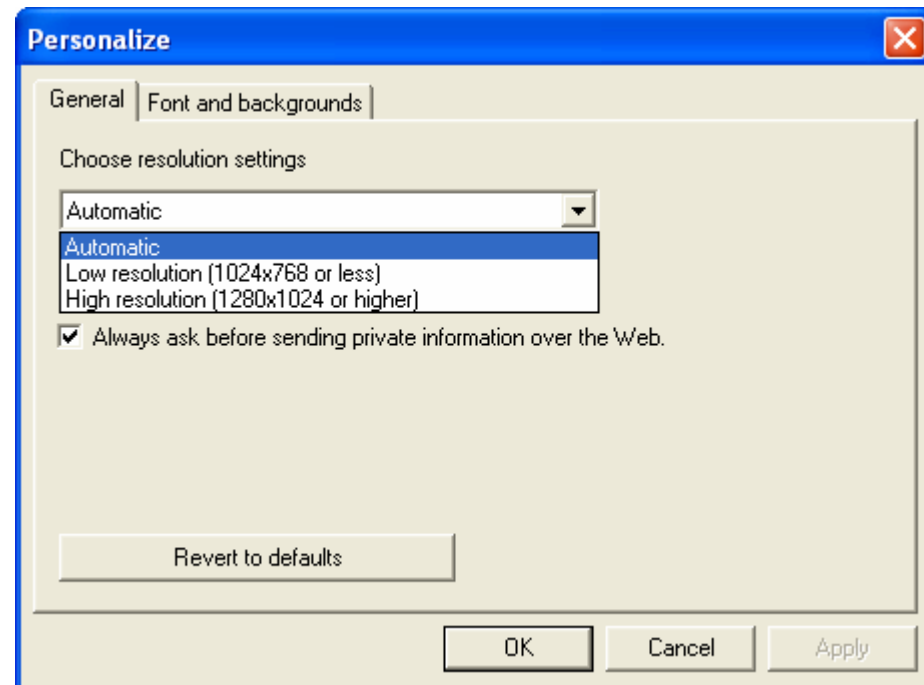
Personalize

General | Font and backgrounds

Choose resolution settings

Automatic

Automatic
Low resolution (1024x768 or less)
High resolution (1280x1024 or higher)

Always ask before sending private information over the Web.

Revert to defaults

OK Cancel Apply